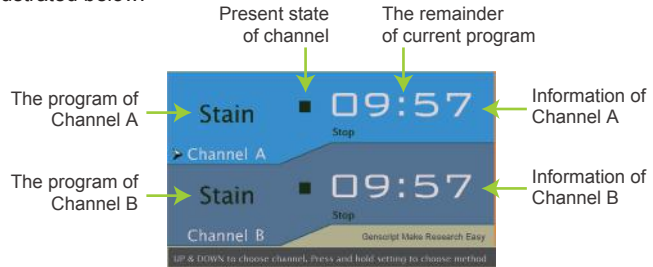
illustrated below.

Present state of channel

The remainder of current program

The program of Channel A

Stain

09:57

Stop

Information of Channel A

Channel A

The program of Channel B

Stain

09:57

Stop

Information of Channel B

Channel B

Genscript Make Research Easy

UP & DOWN to choose channel, Press and hold setting to choose method